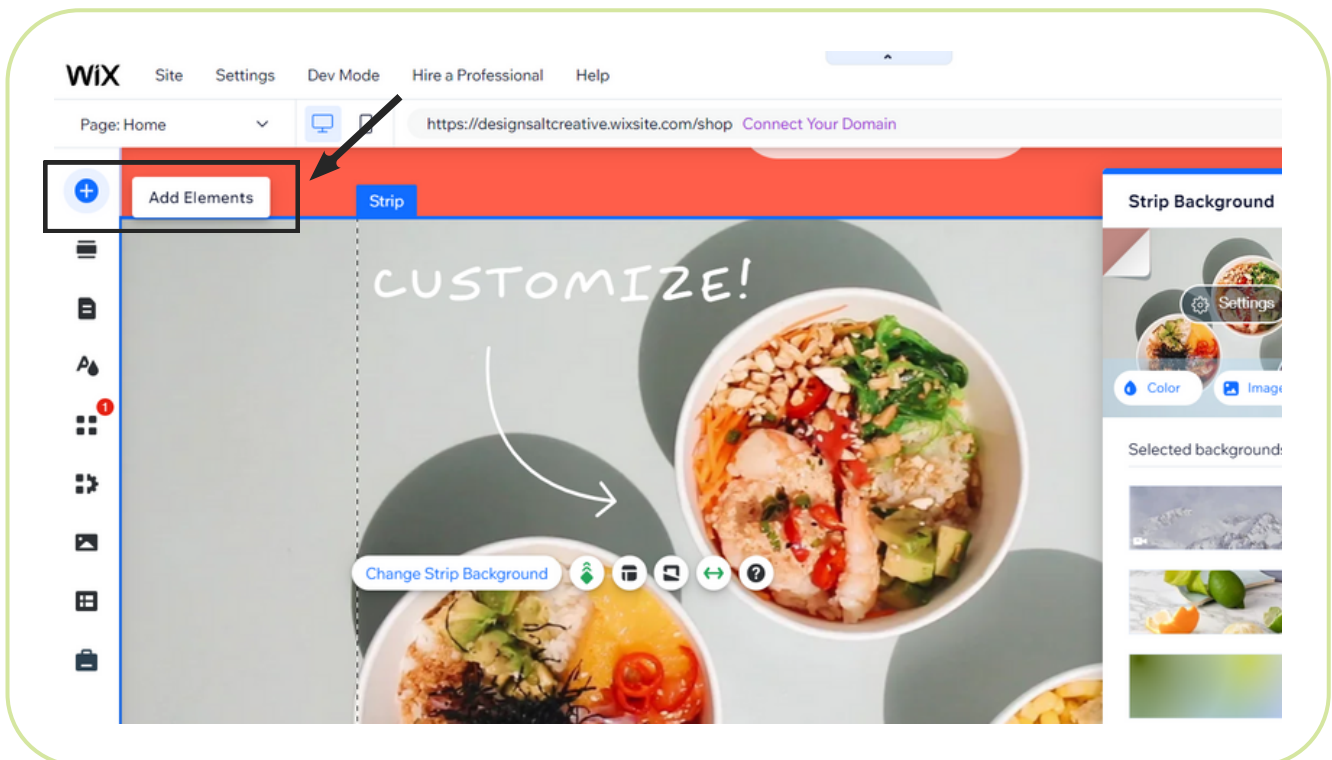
WiX Site Settings Dev Mode Hire a Professional Help

Page: Home

https://designsaltcreative.wixsite.com/shop Connect Your Domain

Add Elements

Strip

1

CUSTOMIZE!

Change Strip Background

Strip Background

Settings

Color

Image

Selected backgrounds